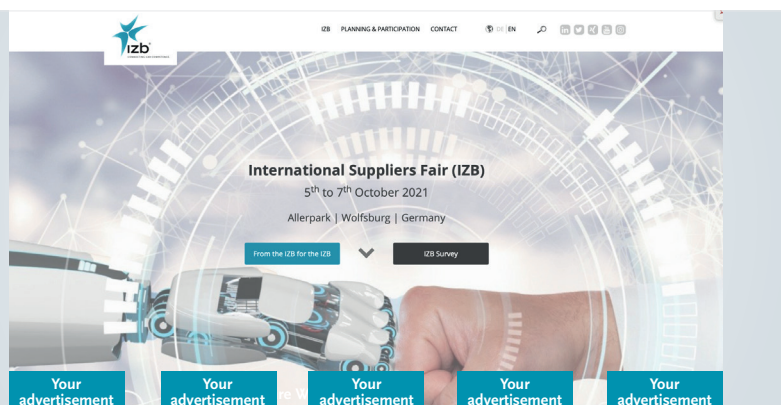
izb

IZB PLANNING & PARTICIPATION CONTACT DE | EN

International Suppliers Fair (IZB)

5$^{th}$ to 7$^{th}$ October 2021

Allerpark | Wolfsburg | Germany

From the IZB for the IZB

IZB Survey

Your advertisement

Your advertisement

Your advertisement

Your advertisement

Your advertisement